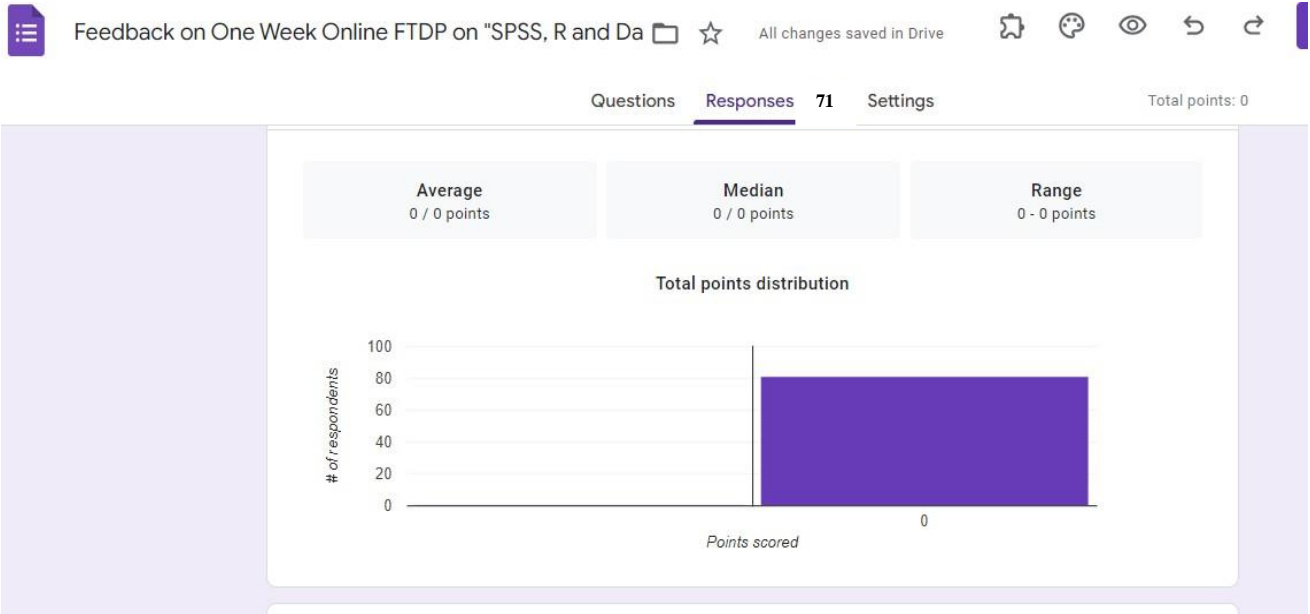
Feedback on One Week Online FTDP on "SPSS, R and Da

All changes saved in Drive

Questions Responses 71 Settings

Total points: 0

Average
0 / 0 points

Median
0 / 0 points

Range
0 - 0 points

Total points distribution

100
80
60
40
20
0

# of respondents

0

Points scored